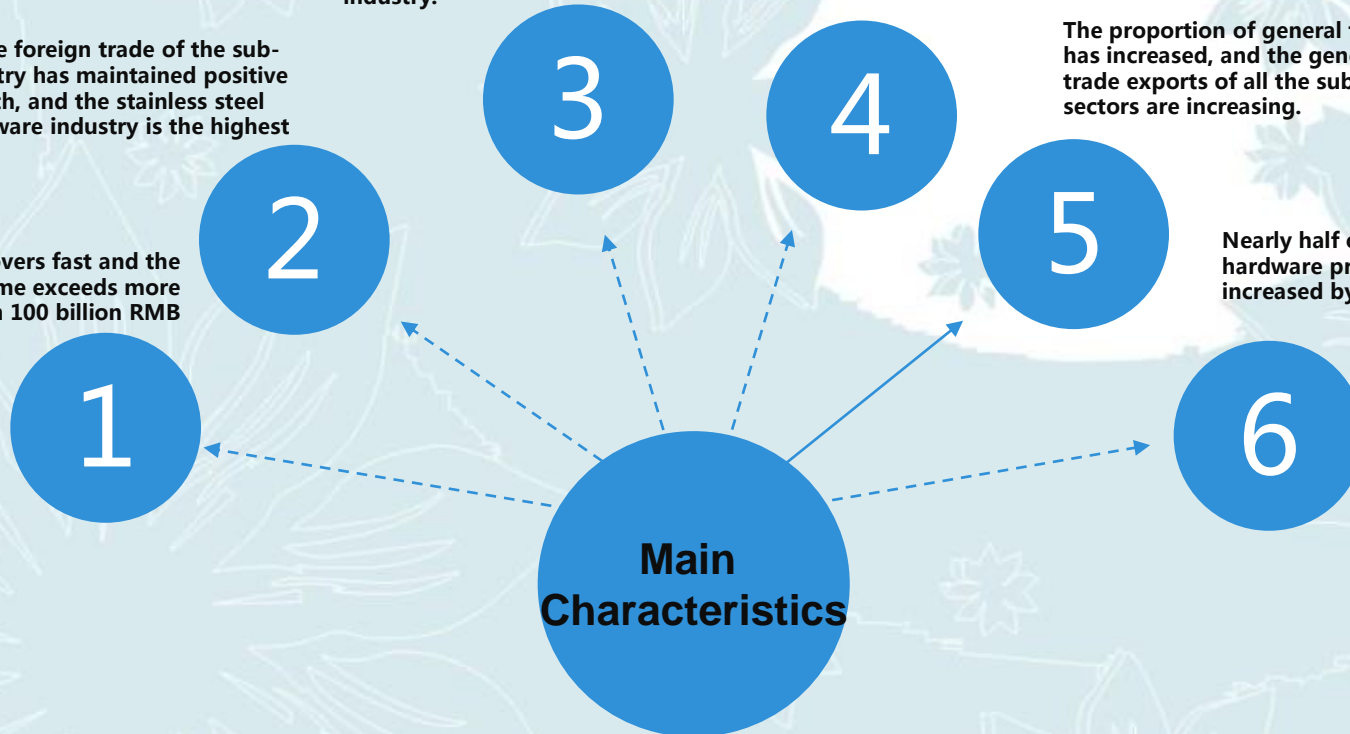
industry.

e foreign trade of the subtry has maintained positive th, and the stainless steel ware industry is the highest

The proportion of general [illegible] has increased, and the gen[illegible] trade exports of all the sub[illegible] sectors are increasing.

vers fast and the me exceeds more n 100 billion RMB

Nearly half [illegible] hardware pr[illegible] increased by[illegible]

3

4

2

5

1

6

Main Characteristics